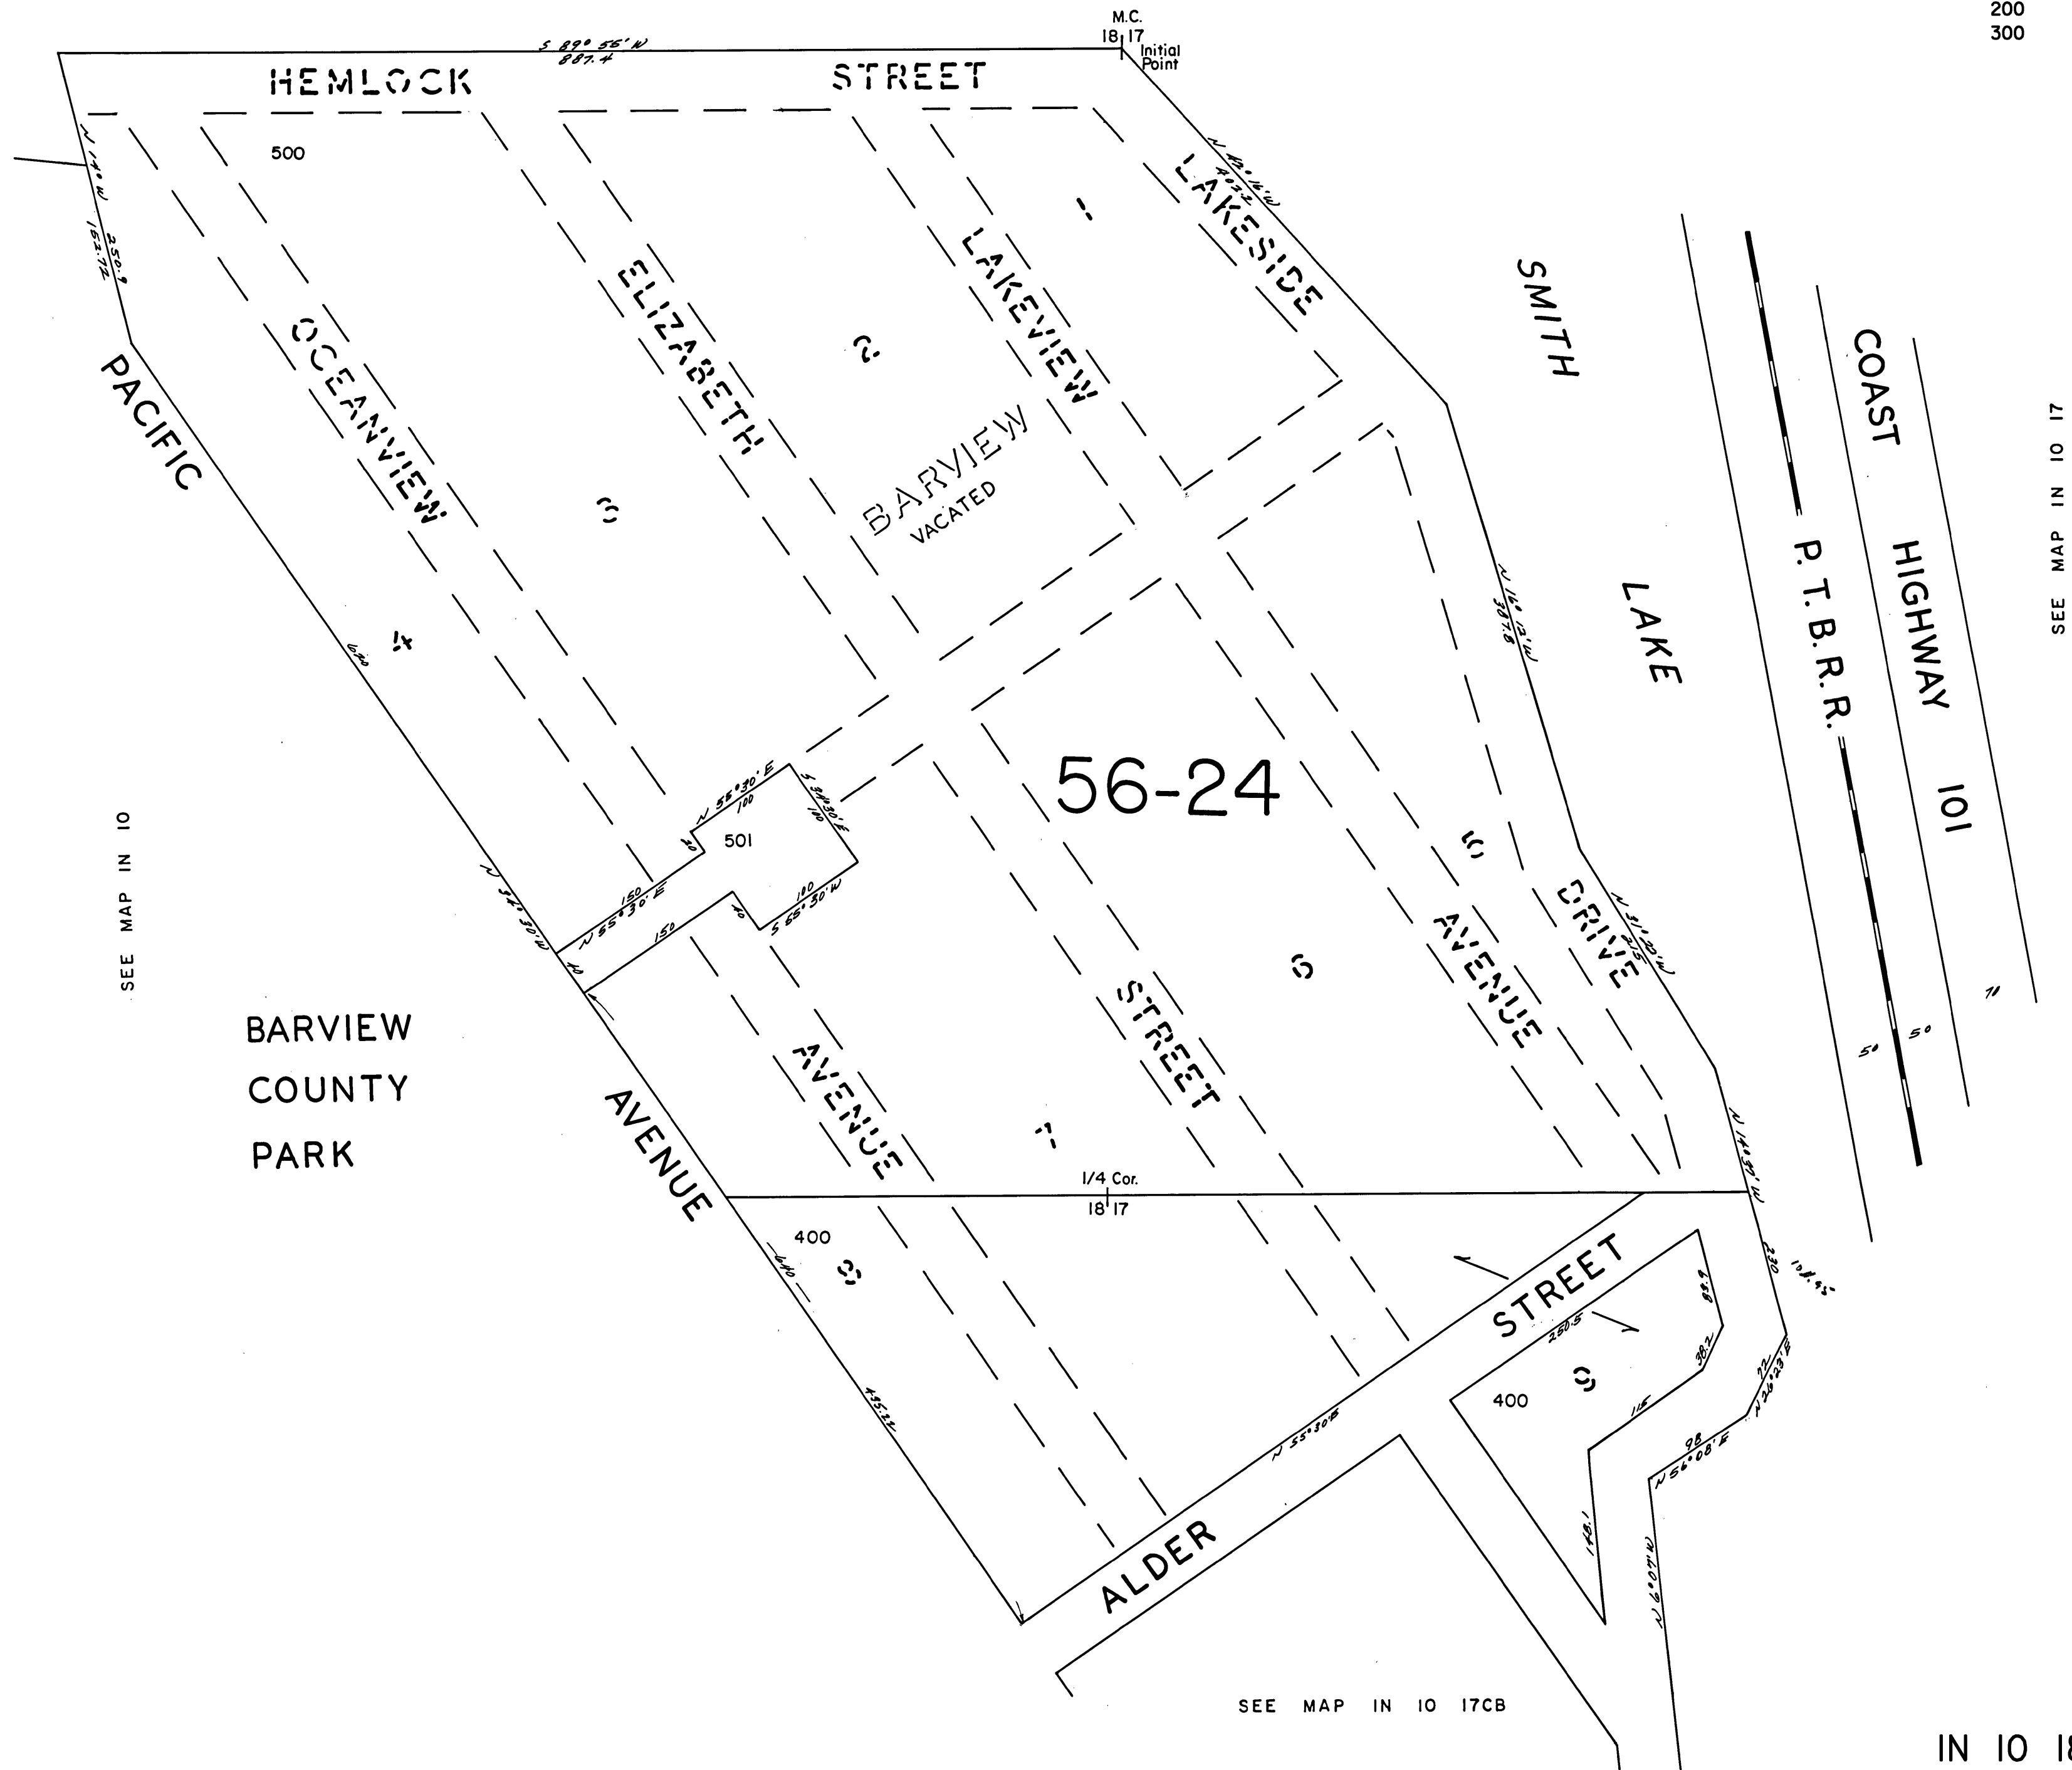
200
300

M.C.
18 | 17
Initial Point

S 89° 55' W
887.4

HEMLOCK STREET

500

LAKESIDE

1

LAKEVIEW

ELIZABETH

2

OCEANVIEW

3

BARVIEW
VACATED

SMITH

LAKE

COAST HIGHWAY 101

P.T.B.R.R.

SEE MAP IN 10 17

PACIFIC

4

56-24

N 55°30' E
100

S 34°30' E
100

501

150
N 55°30' E

100
S 65°30' W

150

5

6

AVENUE

DRIVE

STREET

AVENUE

7

SEE MAP IN 10

BARVIEW COUNTY PARK

AVENUE

1/4 Cor.
18 | 17

400

8

STREET

250.5

400

9

N 56°08' E

ALDER

N 55°30' E

SEE MAP IN 10 17CB

IN 10 18